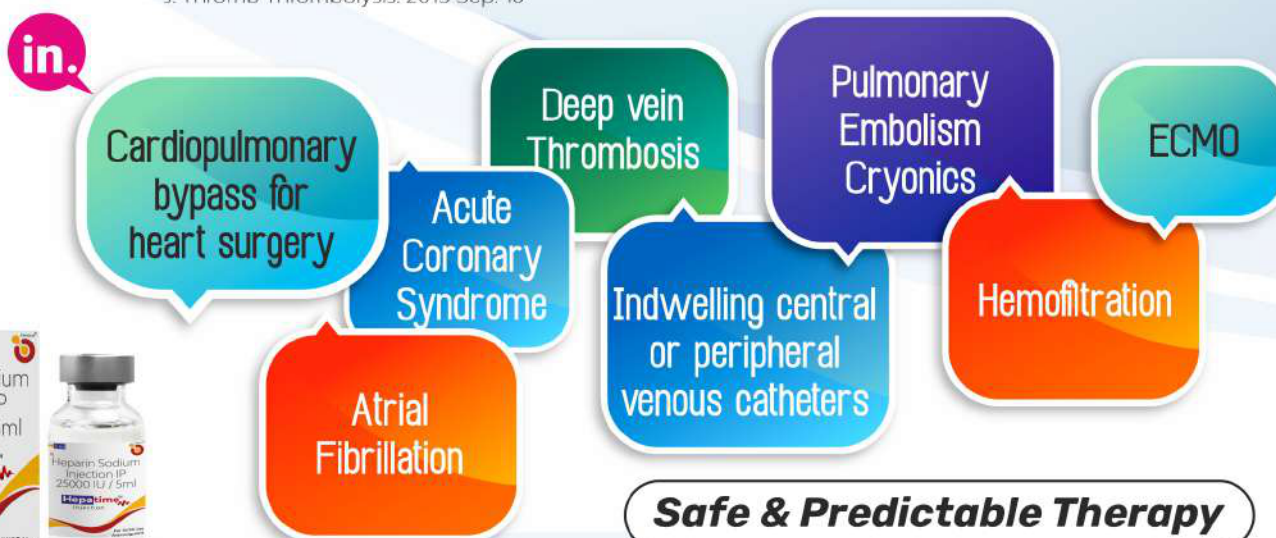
J. Thromb Thrombolysis. 2015 Sep. 40

in.

Cardiopulmonary bypass for heart surgery

Deep vein Thrombosis

Pulmonary Embolism Cryonics

ECMO

Acute Coronary Syndrome

Indwelling central or peripheral venous catheters

Hemofiltration

Atrial Fibrillation

ium
o
ml

Heparin Sodium Injection IP 25000 IU / 5ml
Hepatime

Safe & Predictable Therapy